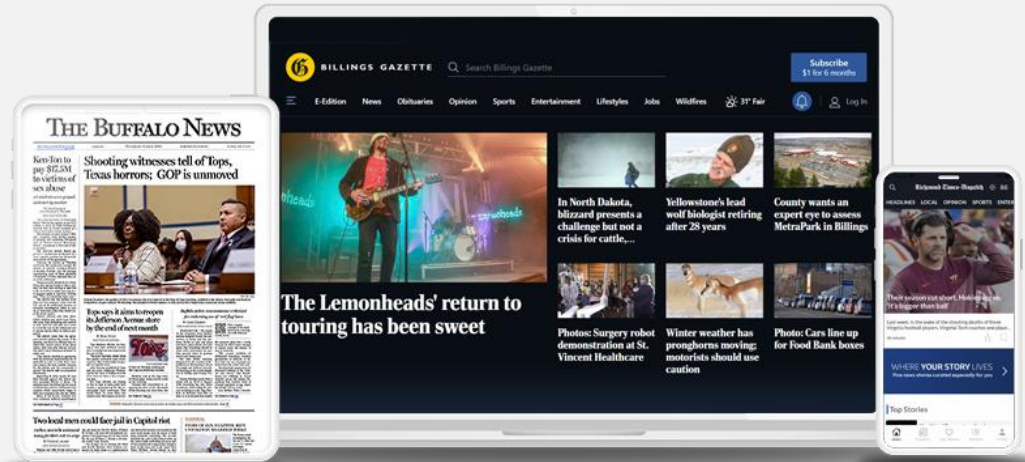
THE BUFFALO NEWS

Ken-Ton to pay \$17.5M to victims of sex abuse

Shooting witnesses tell of Tops, Texas horrors; GOP is unmoved

Tops says it aims to reopen its Jefferson Avenue store by the end of next month

Two local men could face jail in Capitol riot

BILLINGS GAZETTE

Search Billings Gazette

Subscribe
\$1 for 6 months

E-Edition News Obituaries Opinion Sports Entertainment Lifestyles Jobs Wildfires 31° Fair Log In

The Lemonheads' return to touring has been sweet

In North Dakota, blizzard presents a challenge but not a crisis for cattle,...

Yellowstone's lead wolf biologist retiring after 28 years

County wants an expert eye to assess MetraPark in Billings

Photos: Surgery robot demonstration at St. Vincent Healthcare

Winter weather has pronghorns moving; motorists should use caution

Photos: Cars line up for Food Bank boxes

Richmond Times-Dispatch

HEADLINES LOCAL OPINION SPORTS ENTER

Their season cut short. Hokies say it's bigger than ball

WHERE YOUR STORY LIVES

Top Stories